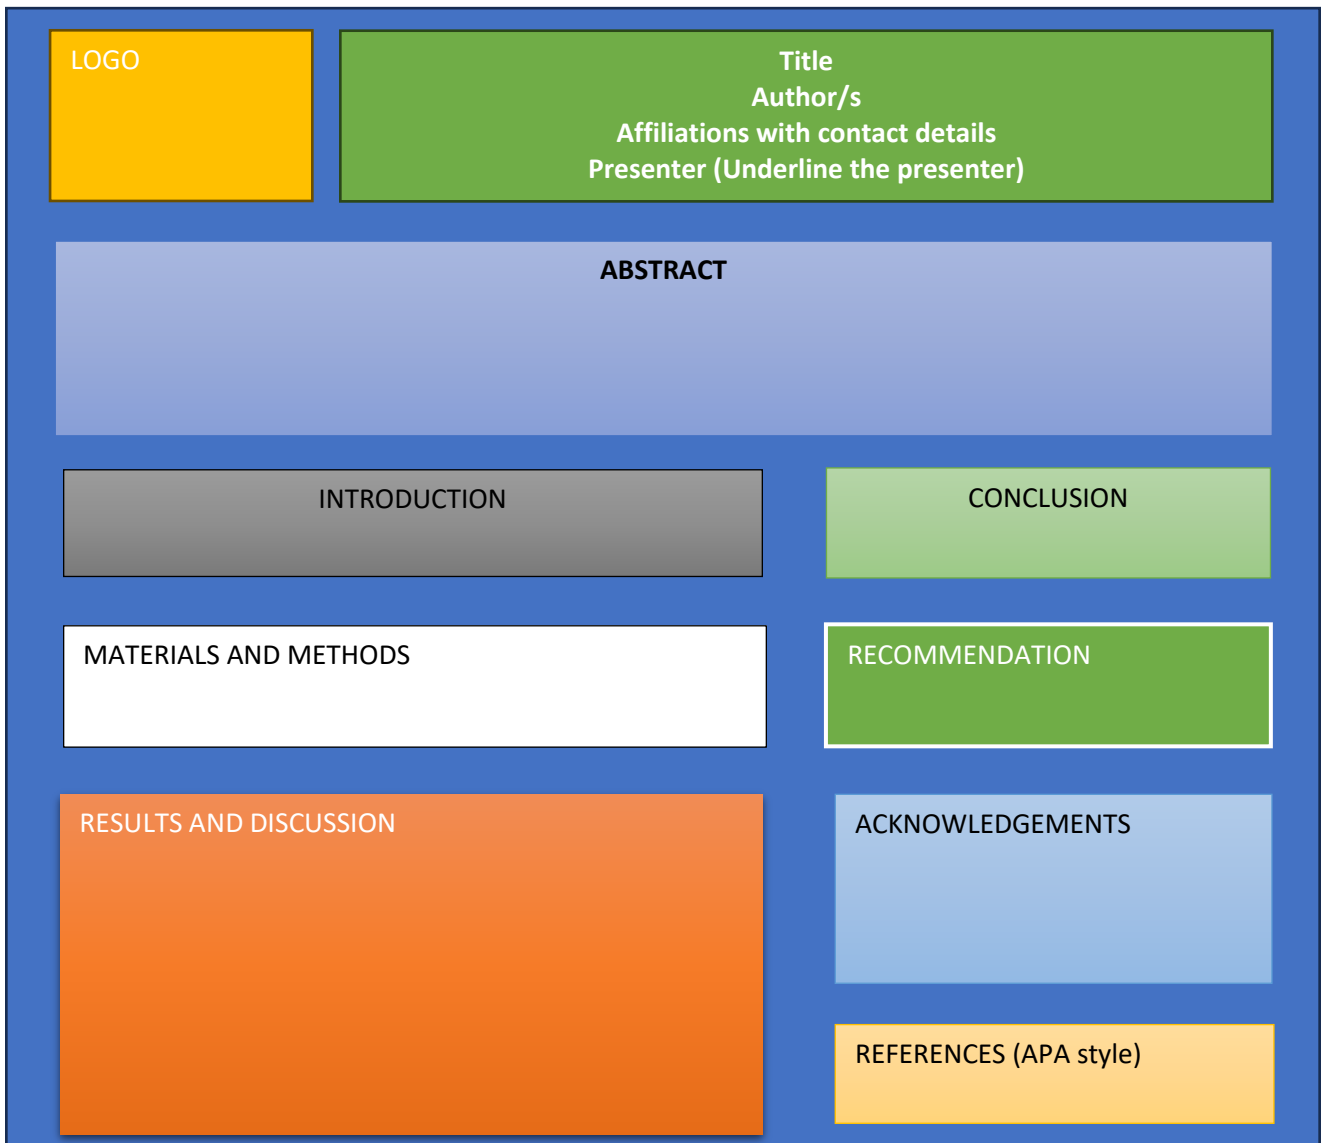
LOGO

Title
Author/s
Affiliations with contact details
Presenter (Underline the presenter)

ABSTRACT

INTRODUCTION

MATERIALS AND METHODS

RESULTS AND DISCUSSION

CONCLUSION

RECOMMENDATION

ACKNOWLEDGEMENTS

REFERENCES (APA style)